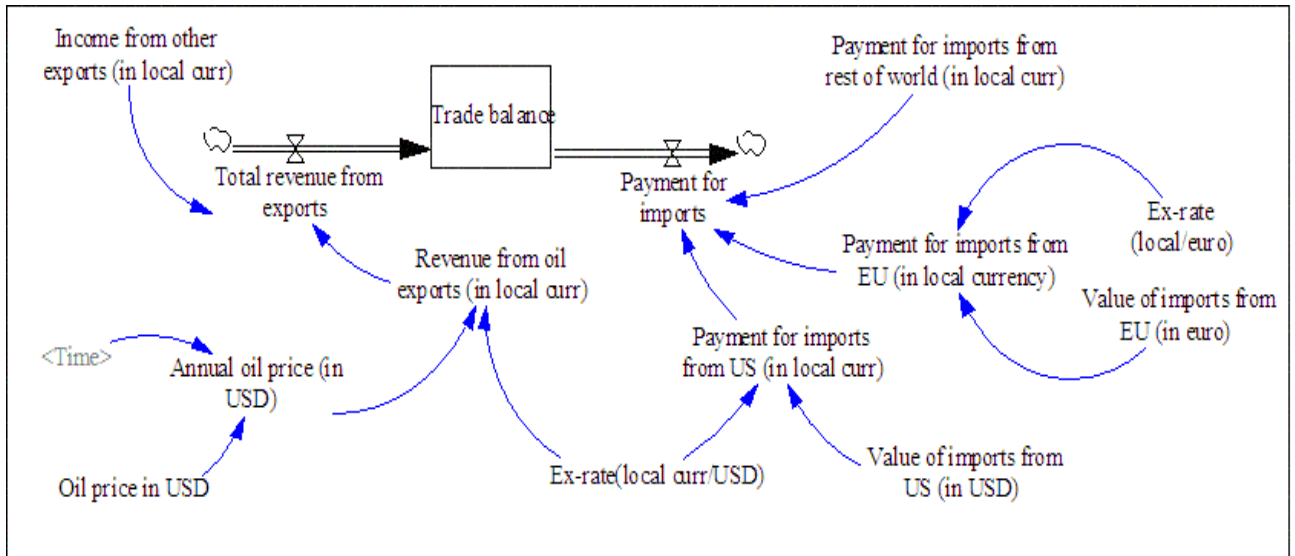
Income from other exports (in local curr)

Trade balance

Payment for imports from rest of world (in local curr)

Total revenue from exports

Payment for imports

Ex-rate (local/euro)

Payment for imports from EU (in local currency)

Revenue from oil exports (in local curr)

Value of imports from EU (in euro)

<Time>

Annual oil price (in USD)

Payment for imports from US (in local curr)

Oil price in USD

Ex-rate(local curr/USD)

Value of imports from US (in USD)